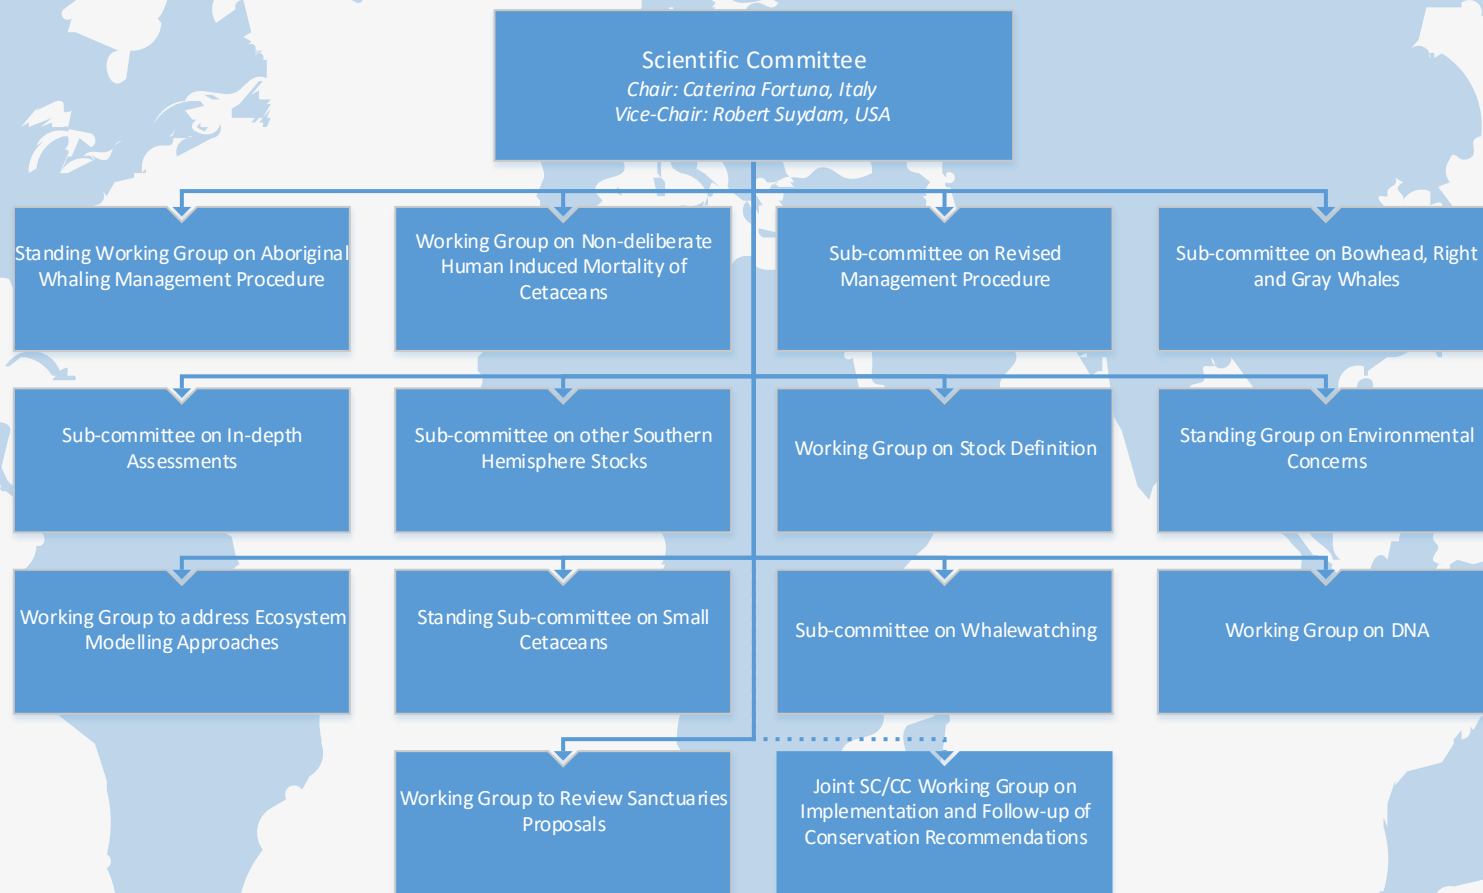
Scientific Committee
Chair: Caterina Fortuna, Italy
Vice-Chair: Robert Suydam, USA

Standing Working Group on Aboriginal Whaling Management Procedure

Working Group on Non-deliberate Human Induced Mortality of Cetaceans

Sub-committee on Revised Management Procedure

Sub-committee on Bowhead, Right and Gray Whales

Sub-committee on In-depth Assessments

Sub-committee on other Southern Hemisphere Stocks

Working Group on Stock Definition

Standing Group on Environmental Concerns

Working Group to address Ecosystem Modelling Approaches

Standing Sub-committee on Small Cetaceans

Sub-committee on Whalewatching

Working Group on DNA

Working Group to Review Sanctuaries Proposals

Joint SC/CC Working Group on Implementation and Follow-up of Conservation Recommendations